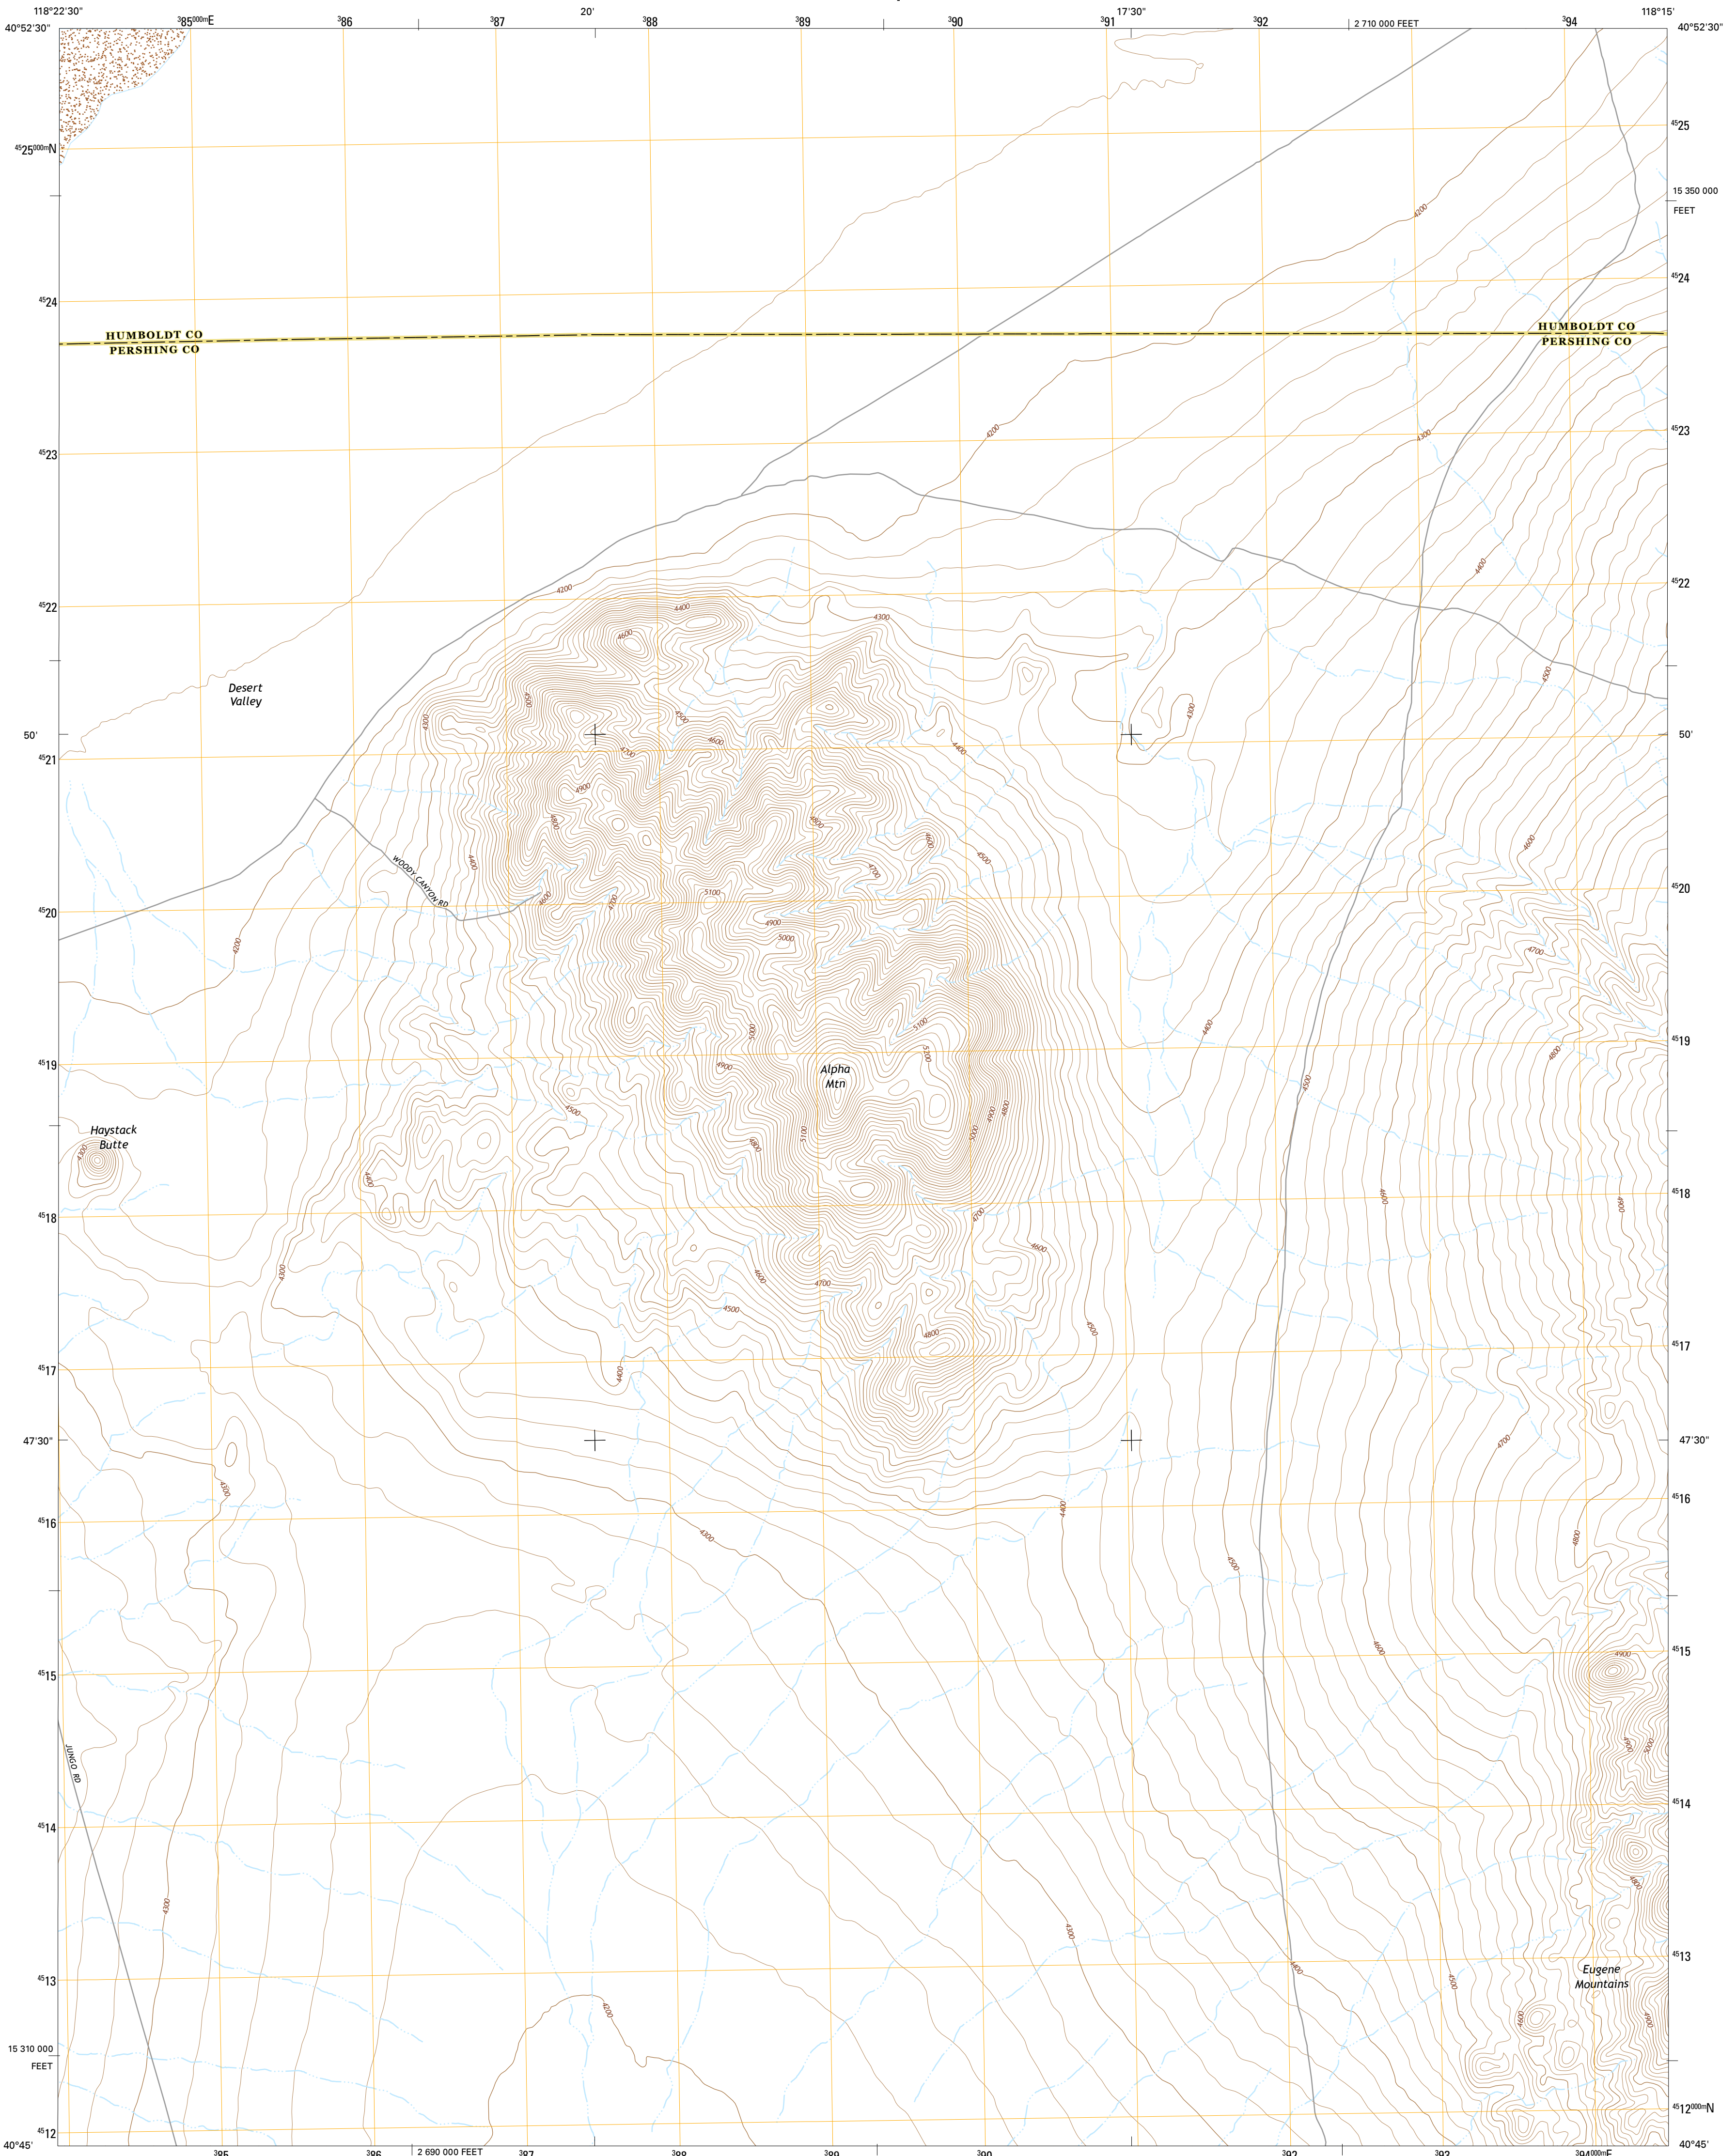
118°22'30"
40°52'30"
$^{3}85^{000m}$E
$^{3}86$
$^{3}87$
20'
$^{3}88$
$^{3}89$
$^{3}90$
$^{3}91$
17'30"
$^{3}92$
2 710 000 FEET
$^{3}94$
118°15'
40°52'30"

$^{45}25^{000m}$N
$^{45}25$
15 350 000
FEET
4200
$^{45}24$
$^{45}24$
HUMBOLDT CO
PERSHING CO
HUMBOLDT CO
PERSHING CO
4200
4300
$^{45}23$
$^{45}23$
4400
4200
4400
4300
$^{45}22$
$^{45}22$
4600
Desert
Valley
4500
4300
4500
4300
4300
50'
4700
4600
4400
50'
$^{45}21$
4900
4800
4800
4600
4500
4600
4400
WOODY CANYON RD
4700
4600
5100
4700
$^{45}20$
$^{45}20$
4900
5000
4700
4200
5100
4400
5000
5200
$^{45}19$
4900
4800
$^{45}19$
Alpha
Mtn
4500
Haystack
Butte
4500
4900
4800
4300
4800
5100
5000
4800
4600
4900
$^{45}18$
4700
$^{45}18$
4600
4300
4600
4700
4500
4500
4800
$^{45}17$
4400
$^{45}17$
47'30"
4700
47'30"
4300
4400
$^{45}16$
4300
$^{45}16$
4500
4800
4600
$^{45}15$
4900
$^{45}15$
JUNGO RD
4900
5000
$^{45}14$
$^{45}14$
4300
4800
4300
$^{45}13$
4400
4500
$^{45}13$
Eugene
Mountains
4200
4600
4900
15 310 000
FEET
$^{45}12$
$^{45}12^{000m}$N
40°45'
$^{3}85$
$^{3}86$
2 690 000 FEET
$^{3}87$
$^{3}88$
$^{3}89$
$^{3}90$
$^{3}92$
$^{3}93$
$^{3}94^{000m}$E
40°45'